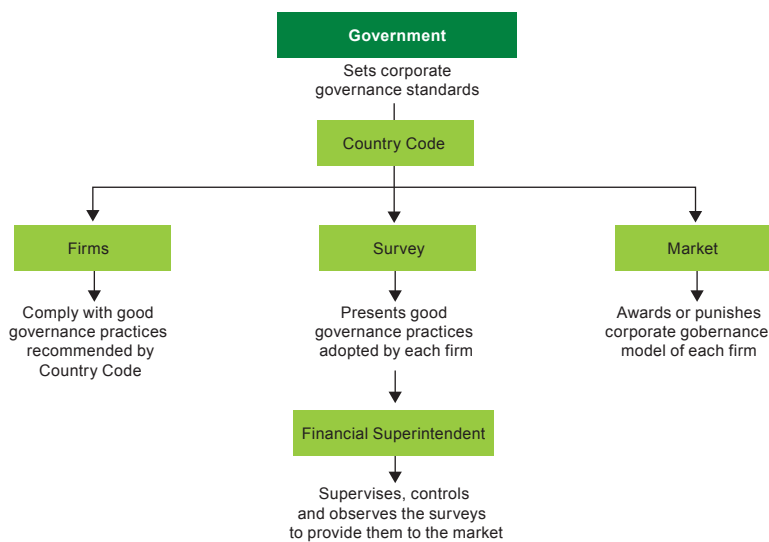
Government

Sets corporate governance standards

Country Code

Firms

Comply with good governance practices recommended by Country Code

Survey

Presents good governance practices adopted by each firm

Financial Superintendent

Supervises, controls and observes the surveys to provide them to the market

Market

Awards or punishes corporate gobernance model of each firm